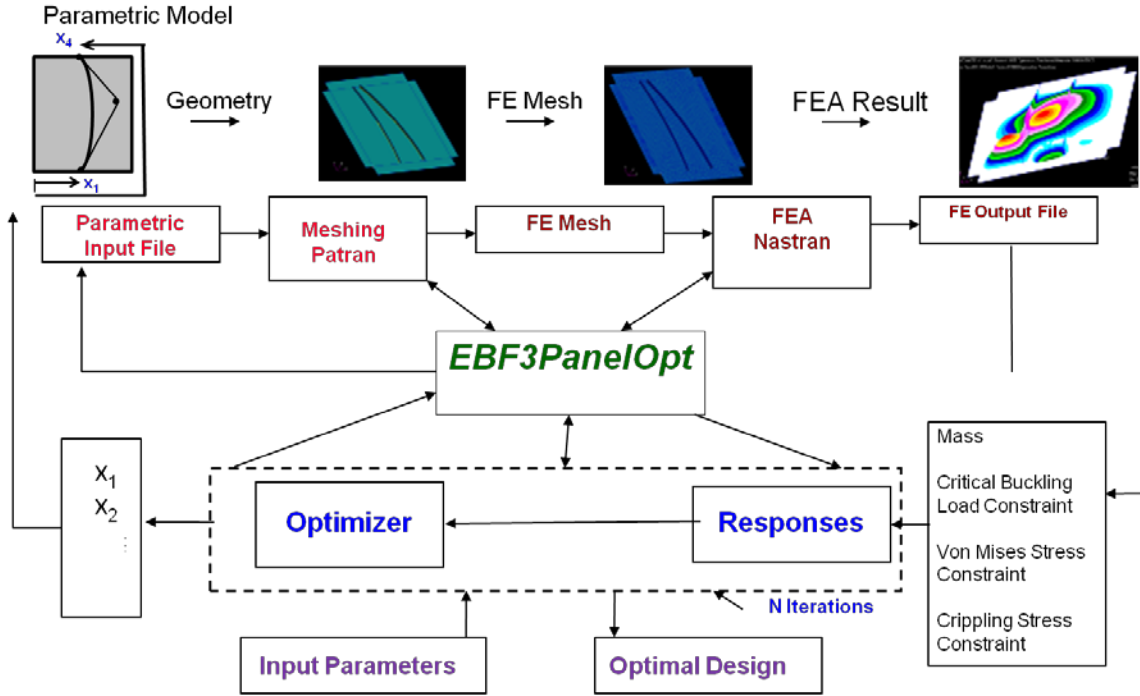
Parametric Model

$x_4$

$x_1$

Geometry

FE Mesh

FEA Result

Parametric Input File

Meshing Patran

FE Mesh

FEA Nastran

FE Output File

EBF3PanelOpt

$x_1$
$x_2$
:

Optimizer

Responses

Mass

Critical Buckling Load Constraint

Von Mises Stress Constraint

Crippling Stress Constraint

N Iterations

Input Parameters

Optimal Design